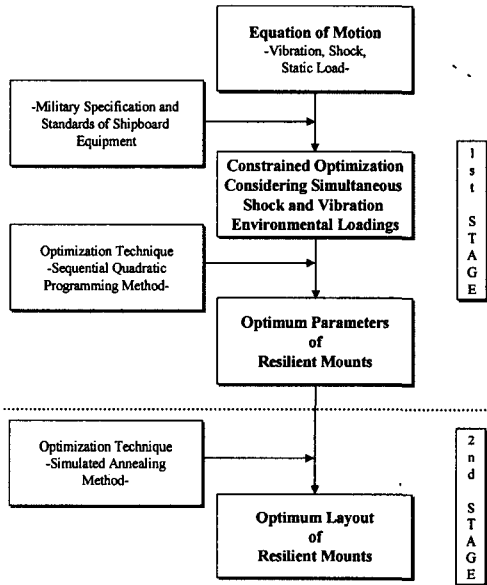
Equation of Motion
-Vibration, Shock, Static Load-

-Military Specification and Standards of Shipboard Equipment

Constrained Optimization Considering Simultaneous Shock and Vibration Environmental Loadings

1st STAGE

Optimization Technique
-Sequential Quadratic Programming Method-

Optimum Parameters of Resilient Mounts

Optimization Technique
-Simulated Annealing Method-

2nd STAGE

Optimum Layout of Resilient Mounts